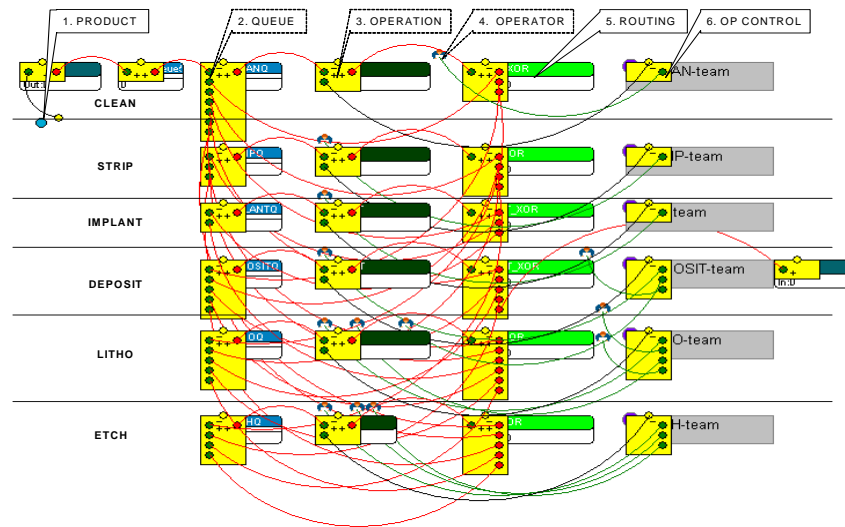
1. PRODUCT

2. QUEUE

3. OPERATION

4. OPERATOR

5. ROUTING

6. OP CONTROL

Out:1

0

ueu

0

ANQ

XOR

AN-team

CLEAN

STRIP

PQ

XOR

IP-team

IMPLANT

ANTQ

_XOR

team

DEPOSIT

OSITQ

_XOR

OSIT-team

In:0

LITHO

OQ

XOR

O-team

ETCH

HQ

XOR

H-team